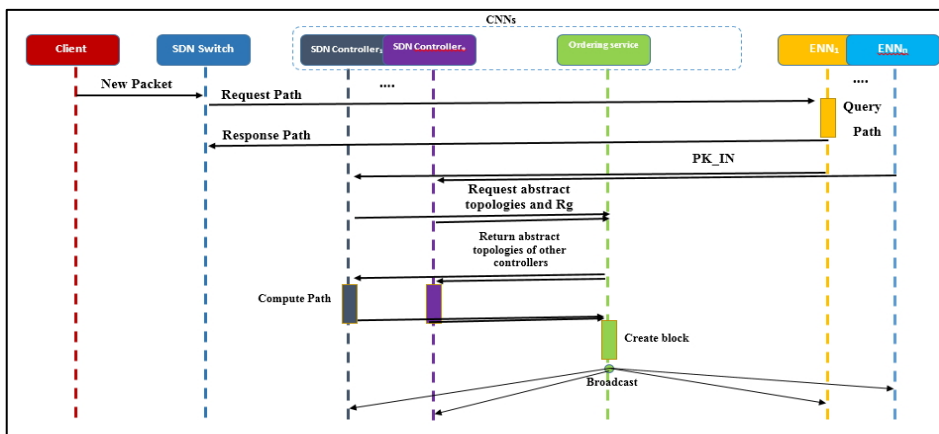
CNNs

Client

SDN Switch

SDN Controller₁

SDN Controllerₙ

Ordering service

ENN₁

ENNₙ

New Packet

....

....

Request Path

Query Path

Response Path

PK_IN

Request abstract topologies and Rg

Return abstract topologies of other controllers

Compute Path

Create block

Broadcast